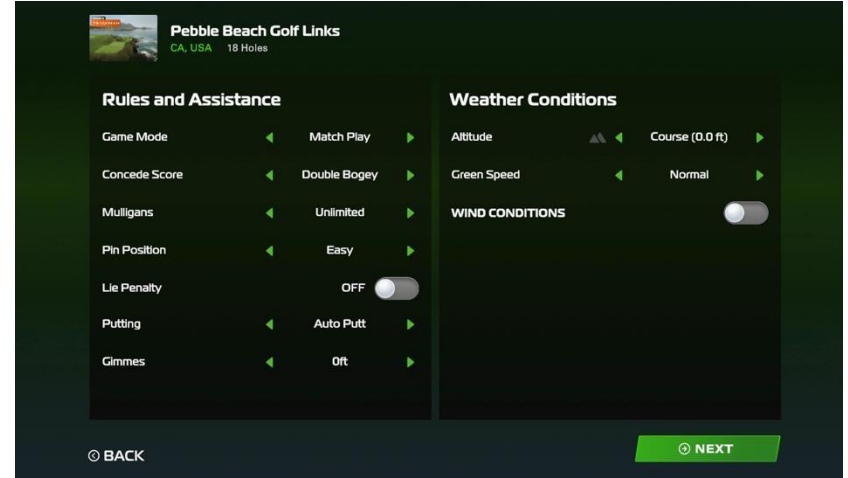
Pebble Beach Golf Links
CA, USA 18 Holes

Rules and Assistance

Game Mode Match Play

Concede Score Double Bogey

Mulligans Unlimited

Pin Position Easy

Lie Penalty OFF

Putting Auto Putt

Gimmes 0ft

Weather Conditions

Altitude Course (0.0 ft)

Green Speed Normal

WIND CONDITIONS

BACK

NEXT